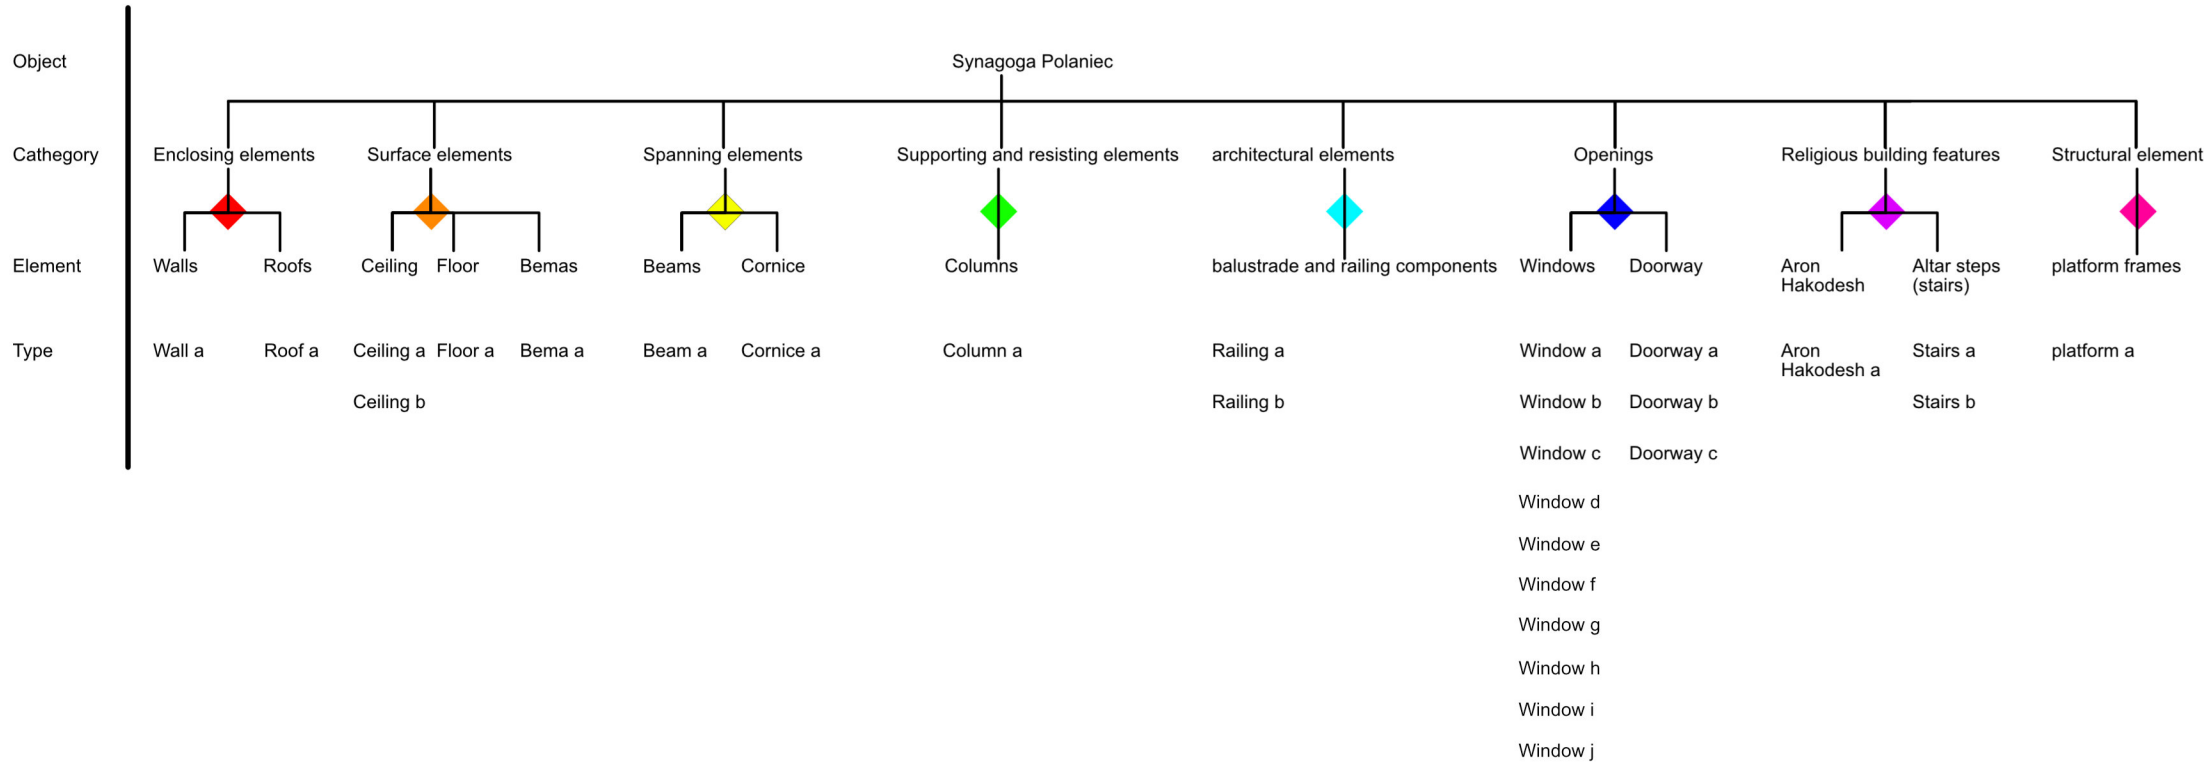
Object

Synagoga Polaniec

Cathegory

Enclosing elements

Surface elements

Spanning elements

Supporting and resisting elements

architectural elements

Openings

Religious building features

Structural element

Element

Walls

Roofs

Ceiling

Floor

Bemas

Beams

Cornice

Columns

balustrade and railing components

Windows

Doorway

Aron Hakodesh

Altar steps (stairs)

platform frames

Type

Wall a

Roof a

Ceiling a

Ceiling b

Floor a

Bema a

Beam a

Cornice a

Column a

Railing a

Railing b

Window a

Window b

Window c

Window d

Window e

Window f

Window g

Window h

Window i

Window j

Doorway a

Doorway b

Doorway c

Aron Hakodesh a

Stairs a

Stairs b

platform a